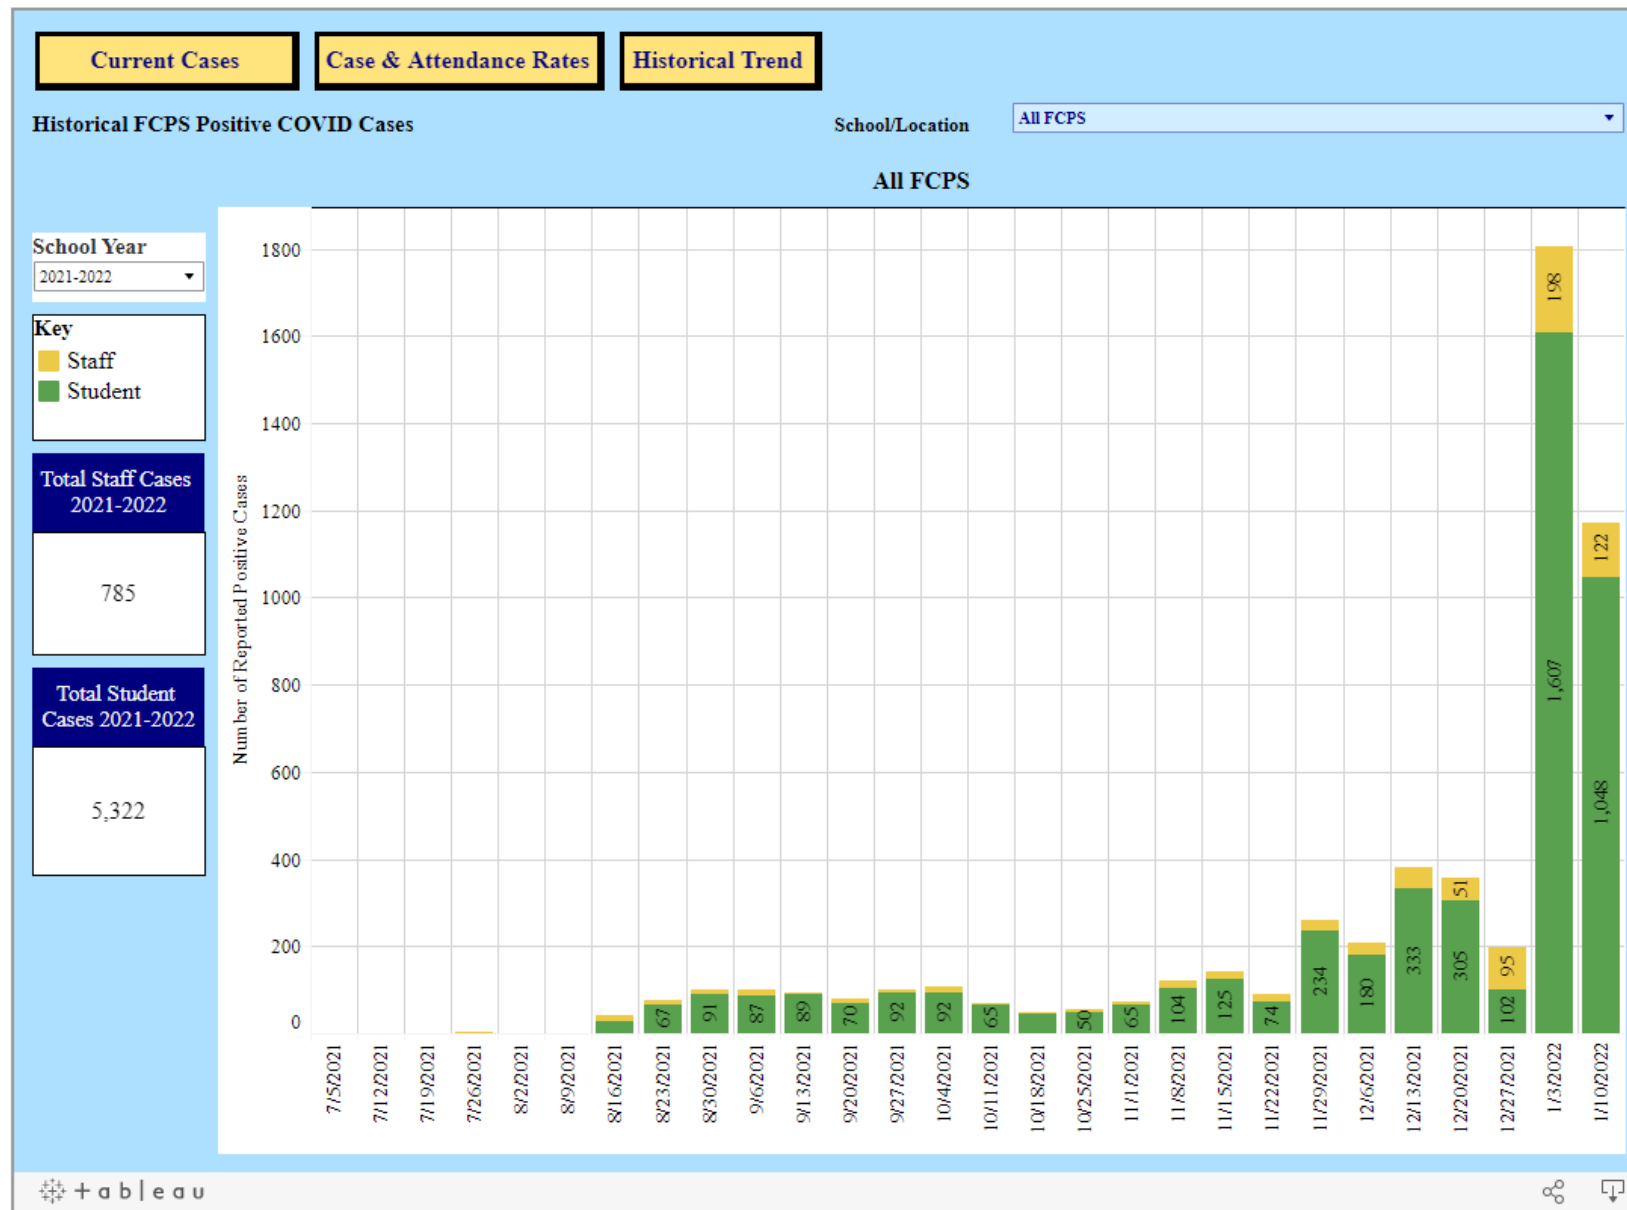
Current Cases

Case & Attendance Rates

Historical Trend

Historical FCPS Positive COVID Cases

School/Location

All FCPS

All FCPS

School Year

2021-2022

Key

Staff

Student

Total Staff Cases 2021-2022

785

Total Student Cases 2021-2022

5,322

Number of Reported Positive Cases

1800

1600

1400

1200

1000

800

600

400

200

0

67

91

87

89

70

92

92

65

50

65

104

125

74

234

180

333

51

305

95

102

198

1,607

122

1,048

7/5/2021

7/12/2021

7/19/2021

7/26/2021

8/2/2021

8/9/2021

8/16/2021

8/23/2021

8/30/2021

9/6/2021

9/13/2021

9/20/2021

9/27/2021

10/4/2021

10/11/2021

10/18/2021

10/25/2021

11/1/2021

11/8/2021

11/15/2021

11/22/2021

11/29/2021

12/6/2021

12/13/2021

12/20/2021

12/27/2021

1/3/2022

1/10/2022

+ a b | e a u